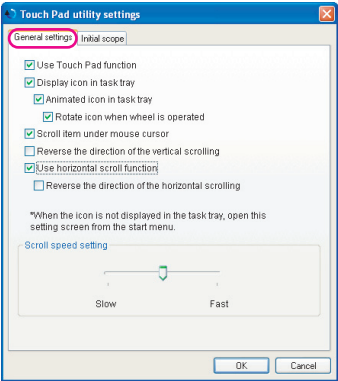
Touch Pad utility settings

General settings | Initial scope

Use Touch Pad function

Display icon in task tray

Animated icon in task tray

Rotate icon when wheel is operated

Scroll item under mouse cursor

Reverse the direction of the vertical scrolling

Use horizontal scroll function

Reverse the direction of the horizontal scrolling

*When the icon is not displayed in the task tray, open this setting screen from the start menu.

Scroll speed setting

Slow

Fast

OK

Cancel